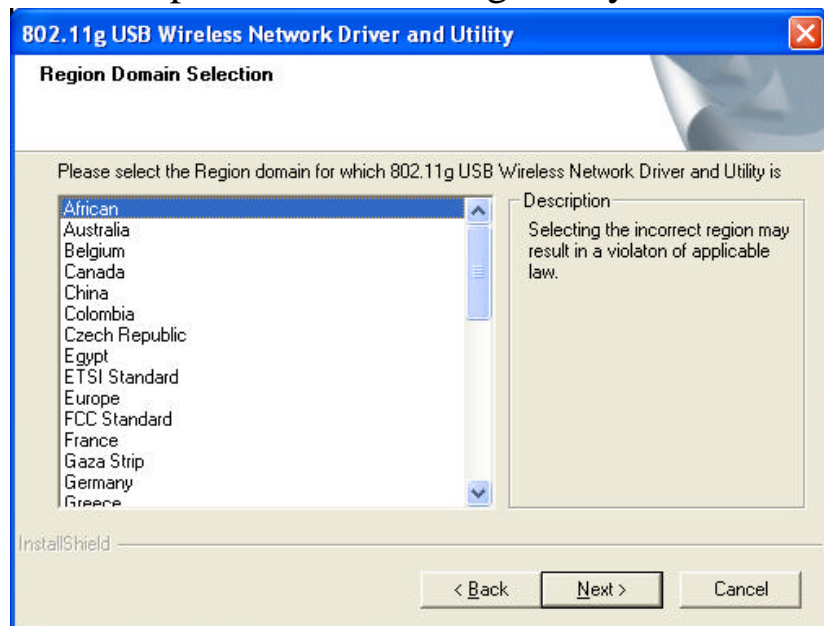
802.11g USB Wireless Network Driver and Utility

Region Domain Selection

Please select the Region domain for which 802.11g USB Wireless Network Driver and Utility is

African
Australia
Belgium
Canada
China
Colombia
Czech Republic
Egypt
ETSI Standard
Europe
FCC Standard
France
Gaza Strip
Germany
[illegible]

Description

Selecting the incorrect region may result in a violaton of applicable law.

InstallShield

< Back Next > Cancel